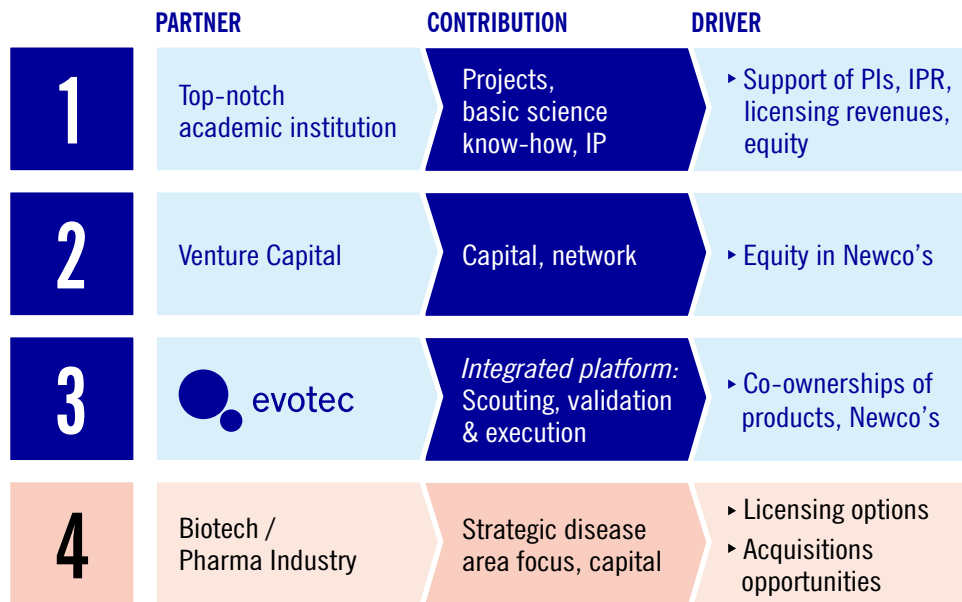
| | PARTNER | CONTRIBUTION | DRIVER |
|---|---|---|---|
| 1 | Top-notch academic institution | Projects, basic science know-how, IP | ‣ Support of PIs, IPR, licensing revenues, equity |
| 2 | Venture Capital | Capital, network | ‣ Equity in Newco's |
| 3 | evotec | *Integrated platform:* Scouting, validation & execution | ‣ Co-ownerships of products, Newco's |
| 4 | Biotech / Pharma Industry | Strategic disease area focus, capital | ‣ Licensing options ‣ Acquisitions opportunities |